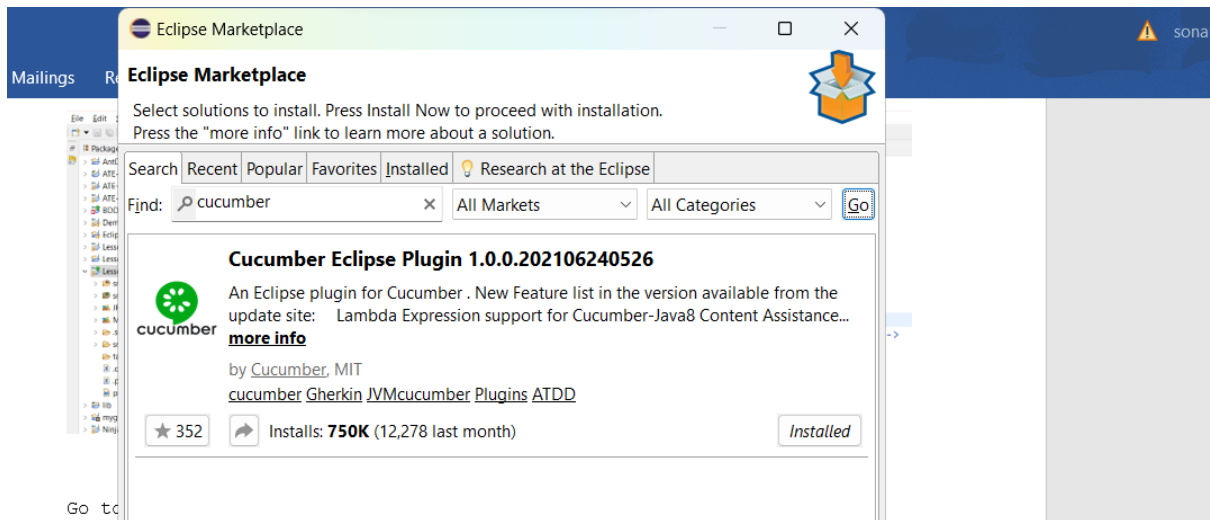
Mailings Re

sona

File Edit

Package

AntL

ATE-

ATE-

ATE-

BDD

Dem

Eclip

Less

Less

Less

lib

myg

Ninj

Go to

Eclipse Marketplace

Eclipse Marketplace

Select solutions to install. Press Install Now to proceed with installation.
Press the "more info" link to learn more about a solution.

Search | Recent | Popular | Favorites | Installed | Research at the Eclipse

Find: cucumber | All Markets | All Categories | Go

Cucumber Eclipse Plugin 1.0.0.202106240526

An Eclipse plugin for Cucumber . New Feature list in the version available from the update site: Lambda Expression support for Cucumber-Java8 Content Assistance... more info

cucumber

by Cucumber, MIT

cucumber Gherkin JVMcucumber Plugins ATDD

352

Installs: 750K (12,278 last month)

Installed